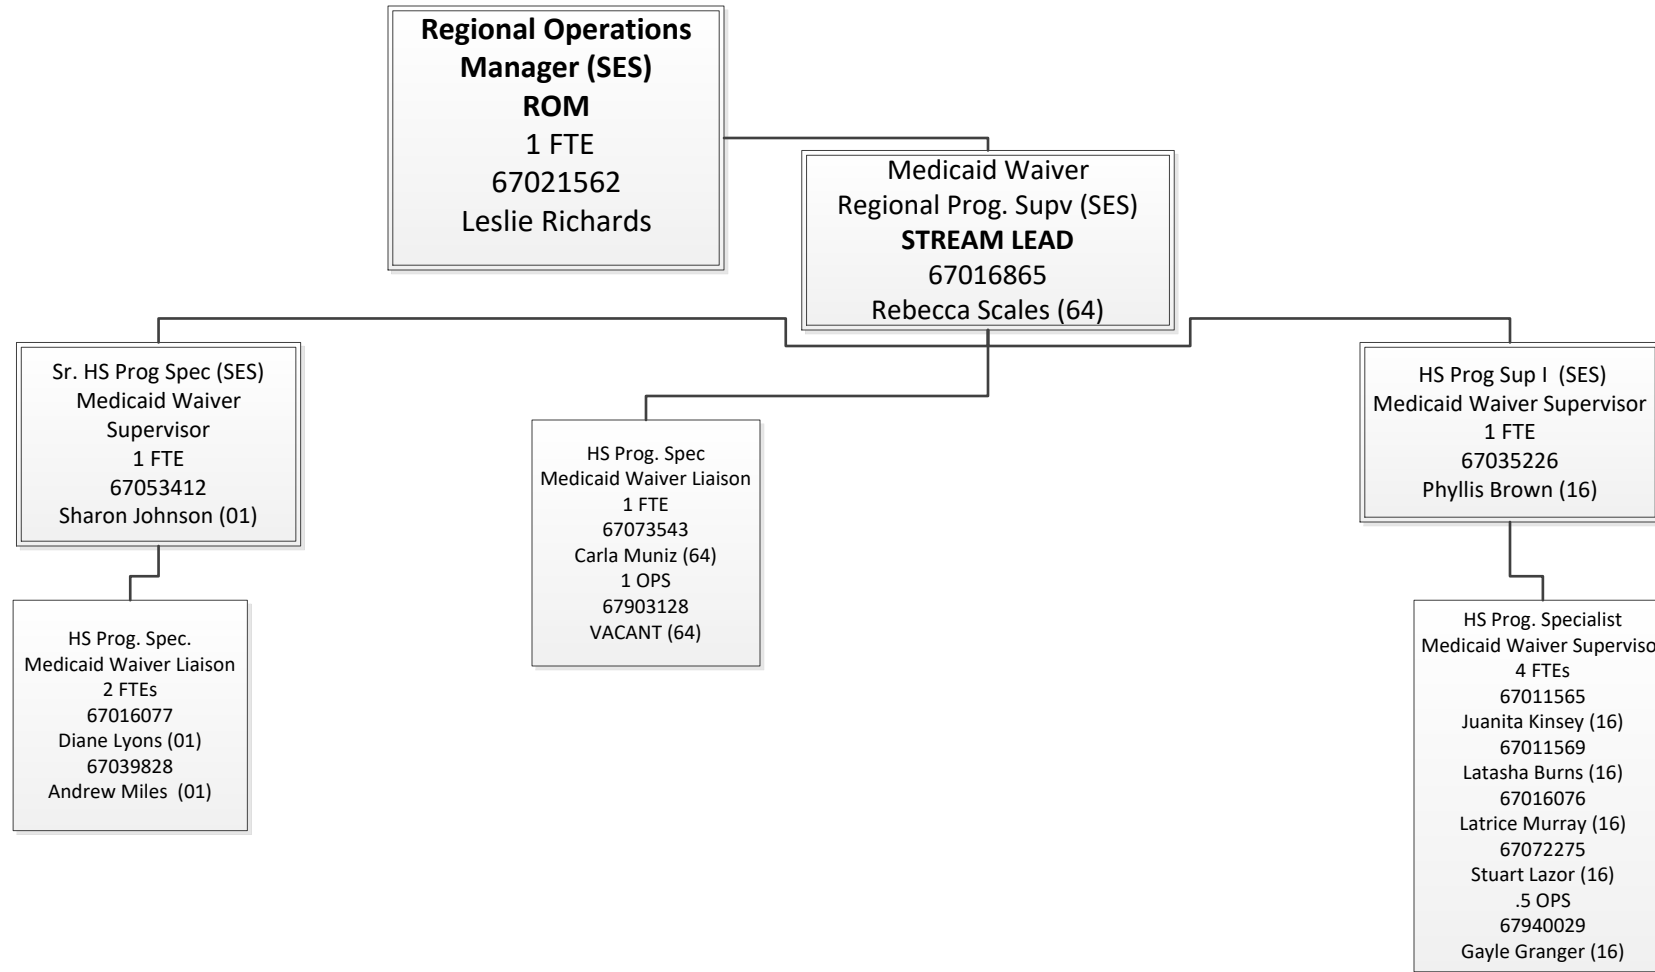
**Regional Operations Manager (SES)**
**ROM**
1 FTE
67021562
Leslie Richards

Medicaid Waiver
Regional Prog. Supv (SES)
**STREAM LEAD**
67016865
Rebecca Scales (64)

Sr. HS Prog Spec (SES)
Medicaid Waiver Supervisor
1 FTE
67053412
Sharon Johnson (01)

HS Prog. Spec.
Medicaid Waiver Liaison
2 FTEs
67016077
Diane Lyons (01)
67039828
Andrew Miles (01)

HS Prog. Spec
Medicaid Waiver Liaison
1 FTE
67073543
Carla Muniz (64)
1 OPS
67903128
VACANT (64)

HS Prog Sup I (SES)
Medicaid Waiver Supervisor
1 FTE
67035226
Phyllis Brown (16)

HS Prog. Specialist
Medicaid Waiver Superviso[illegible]
4 FTEs
67011565
Juanita Kinsey (16)
67011569
Latasha Burns (16)
67016076
Latrice Murray (16)
67072275
Stuart Lazor (16)
.5 OPS
67940029
Gayle Granger (16)